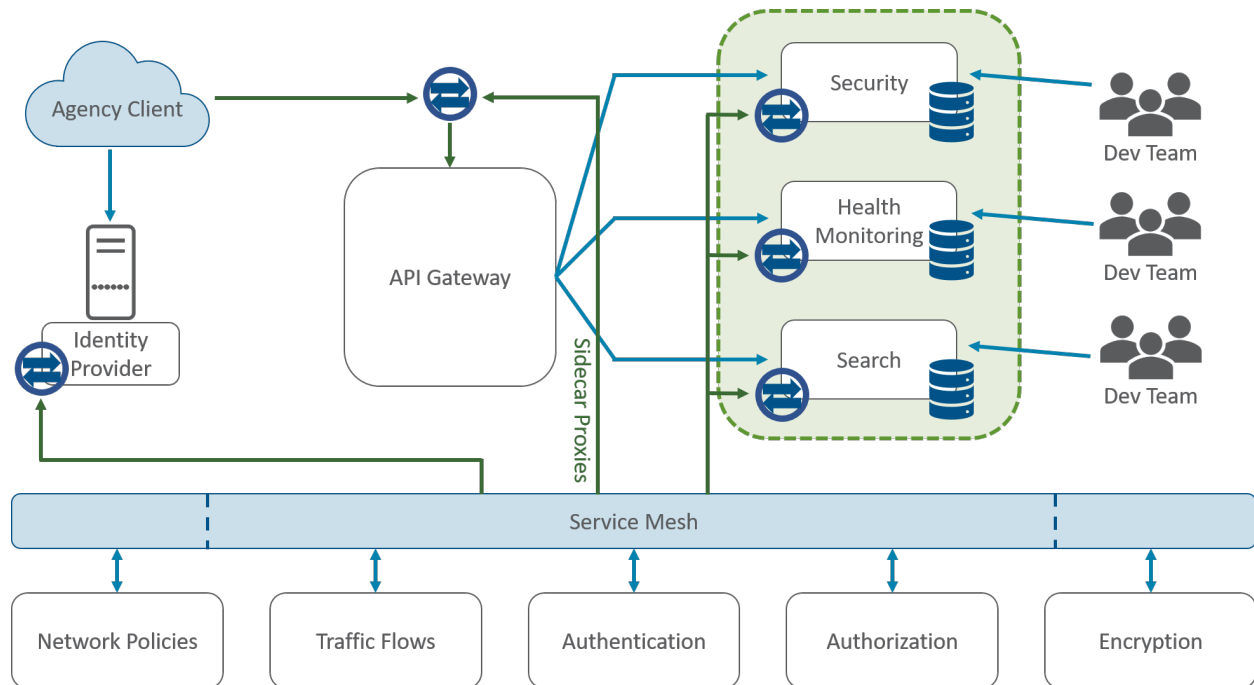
Agency Client

Identity Provider

API Gateway

Sidecar Proxies

Security

Health Monitoring

Search

Dev Team

Dev Team

Dev Team

Service Mesh

Network Policies

Traffic Flows

Authentication

Authorization

Encryption